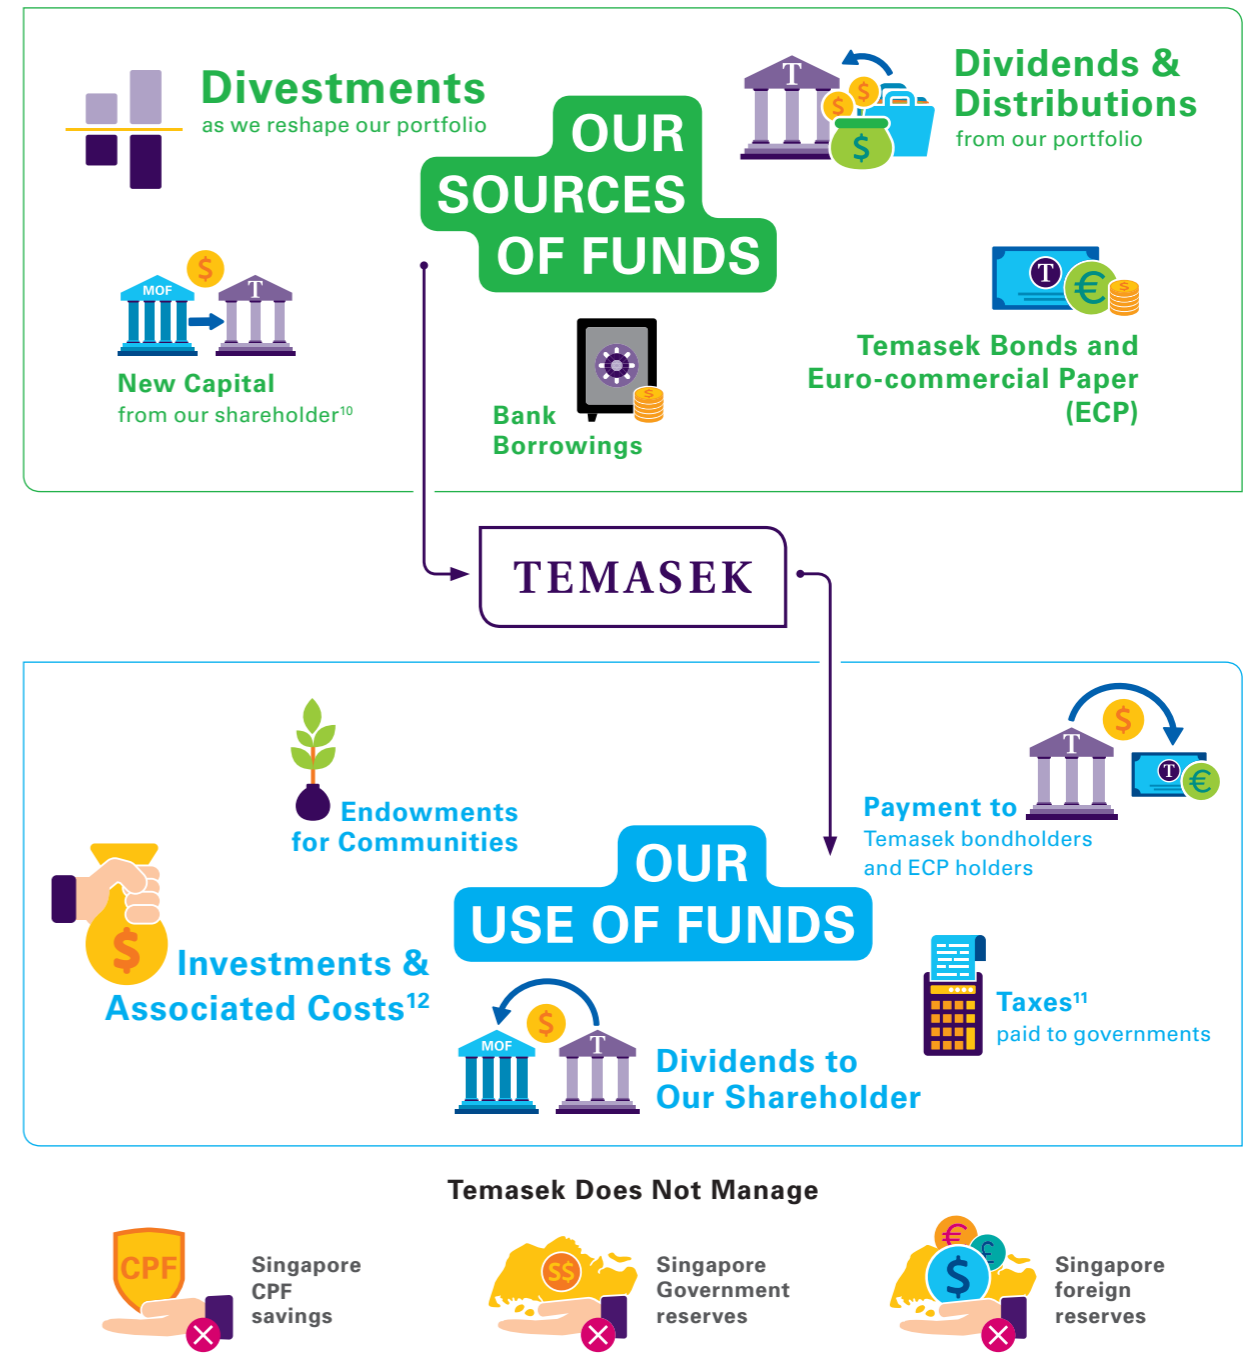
Divestments
as we reshape our portfolio

OUR SOURCES OF FUNDS

Dividends & Distributions
from our portfolio

MOF

T

New Capital
from our shareholder$^{10}$

Bank Borrowings

Temasek Bonds and Euro-commercial Paper (ECP)

TEMASEK

Endowments for Communities

Payment to
Temasek bondholders and ECP holders

OUR USE OF FUNDS

Investments & Associated Costs$^{12}$

Taxes$^{11}$
paid to governments

MOF

Dividends to Our Shareholder

Temasek Does Not Manage

CPF

Singapore CPF savings

S$

Singapore Government reserves

Singapore foreign reserves